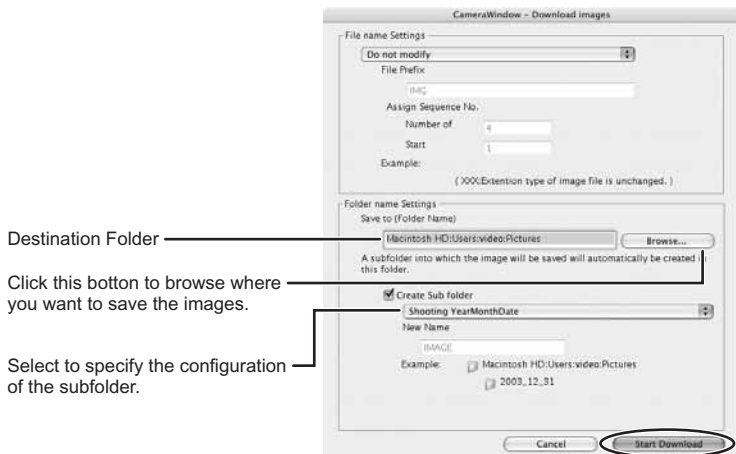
CameraWindow - Download images

File name Settings

Do not modify

File Prefix

IMG

Assign Sequence No.

Number of 4

Start 1

Example:

( XXX:Extention type of image file is unchanged. )

Folder name Settings

Save to (Folder Name)

Destination Folder

Macintosh HD:Users:video:Pictures

Browse...

A subfolder into which the image will be saved will automatically be created in this folder.

Click this botton to browse where you want to save the images.

Create Sub folder

Shooting YearMonthDate

New Name

IMAGE

Select to specify the configuration of the subfolder.

Example: Macintosh HD:Users:video:Pictures

2003_12_31

Cancel

Start Download